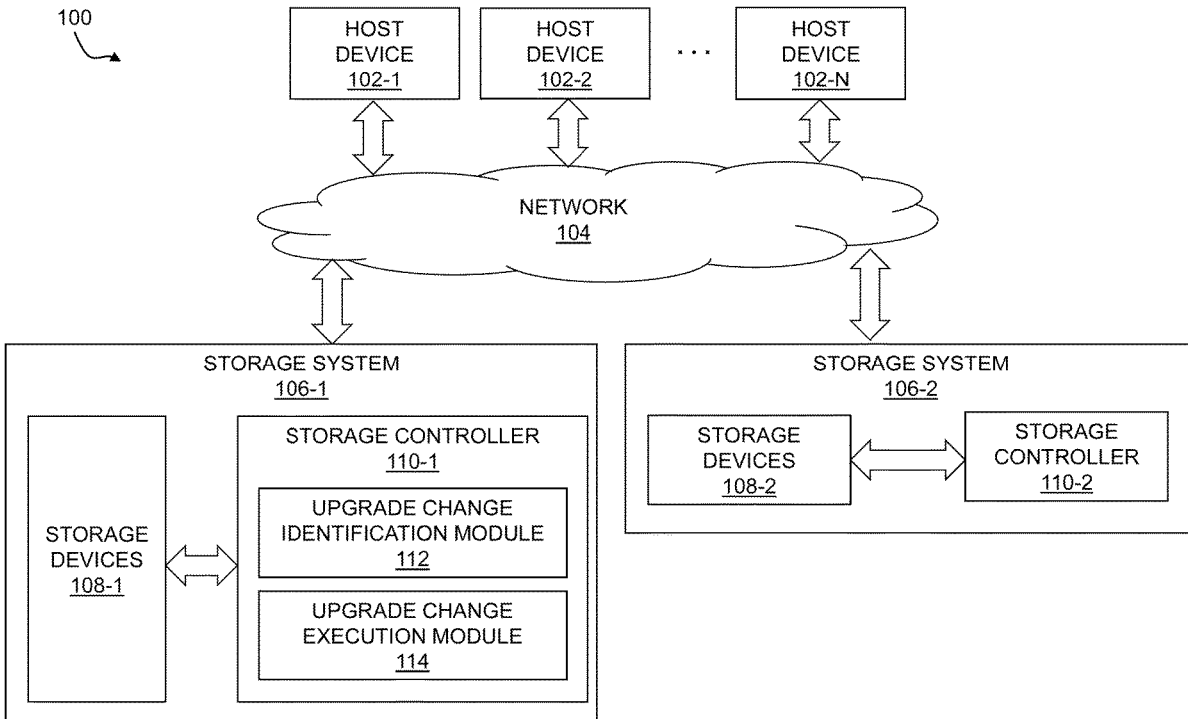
100

HOST DEVICE 102-1

HOST DEVICE 102-2

. . .

HOST DEVICE 102-N

NETWORK 104

STORAGE SYSTEM 106-1

STORAGE DEVICES 108-1

STORAGE CONTROLLER 110-1

UPGRADE CHANGE IDENTIFICATION MODULE 112

UPGRADE CHANGE EXECUTION MODULE 114

STORAGE SYSTEM 106-2

STORAGE DEVICES 108-2

STORAGE CONTROLLER 110-2